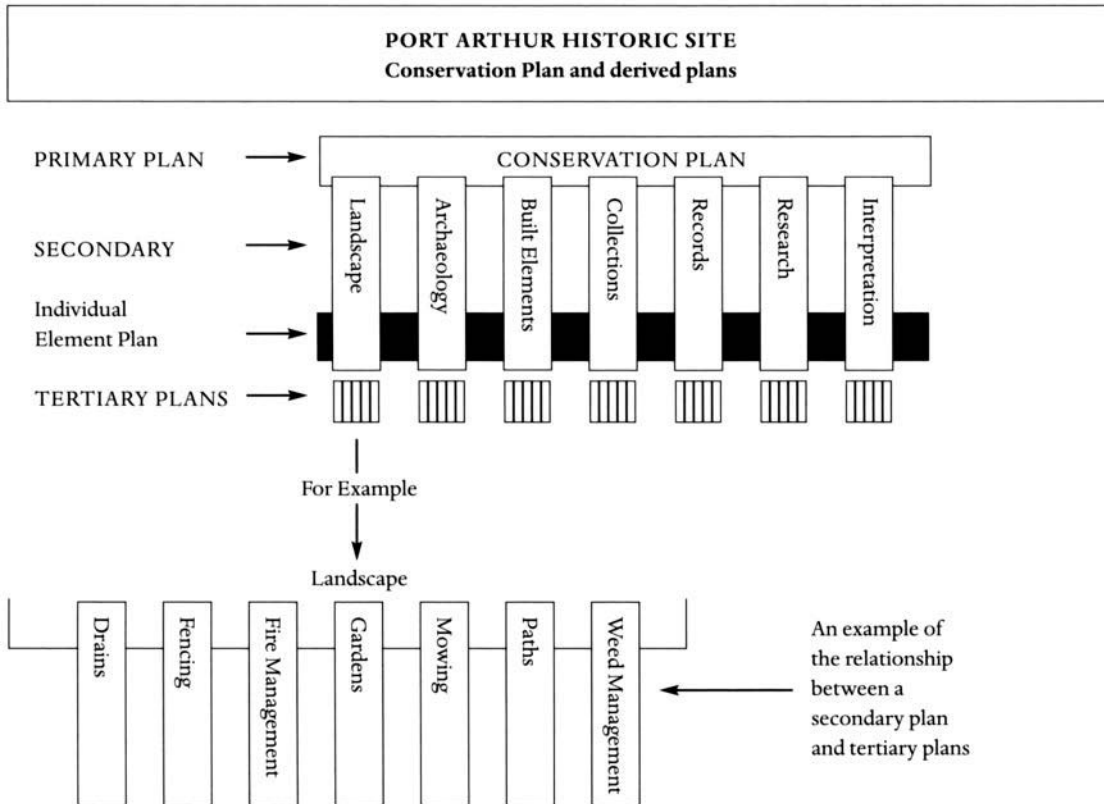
PORT ARTHUR HISTORIC SITE
Conservation Plan and derived plans

PRIMARY PLAN

CONSERVATION PLAN

SECONDARY

Landscape

Archaeology

Built Elements

Collections

Records

Research

Interpretation

Individual Element Plan

TERTIARY PLANS

For Example

Landscape

Drains

Fencing

Fire Management

Gardens

Mowing

Paths

Weed Management

An example of the relationship between a secondary plan and tertiary plans